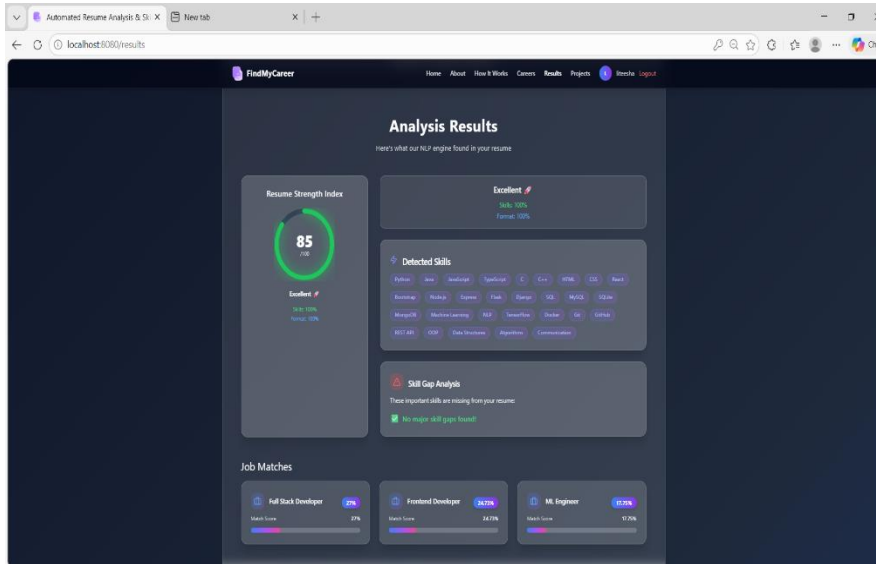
Automated Resume Analysis & Sk ×
New tab
localhost:8080/results

FindMyCareer
Home About How It Works Careers Results Projects
Reesha Logout

Analysis Results
Here's what our NLP engine found in your resume

Resume Strength Index
85
/100
Excellent
Skills: 100%
Format: 100%

Excellent
Skills: 100%
Format: 100%

Detected Skills
Python Java JavaScript TypeScript C C++ HTML CSS React
Bootstrap Node.js Express Flask Django SQL MySQL SQLite
MongoDB Machine Learning NLP TensorFlow Docker Git GitHub
REST API OOP Data Structures Algorithms Communication

Skill Gap Analysis
These important skills are missing from your resume:
No major skill gaps found!

Job Matches

Full Stack Developer 27%
Match Score 27%

Frontend Developer 24.73%
Match Score 24.73%

ML Engineer 17.75%
Match Score 17.75%